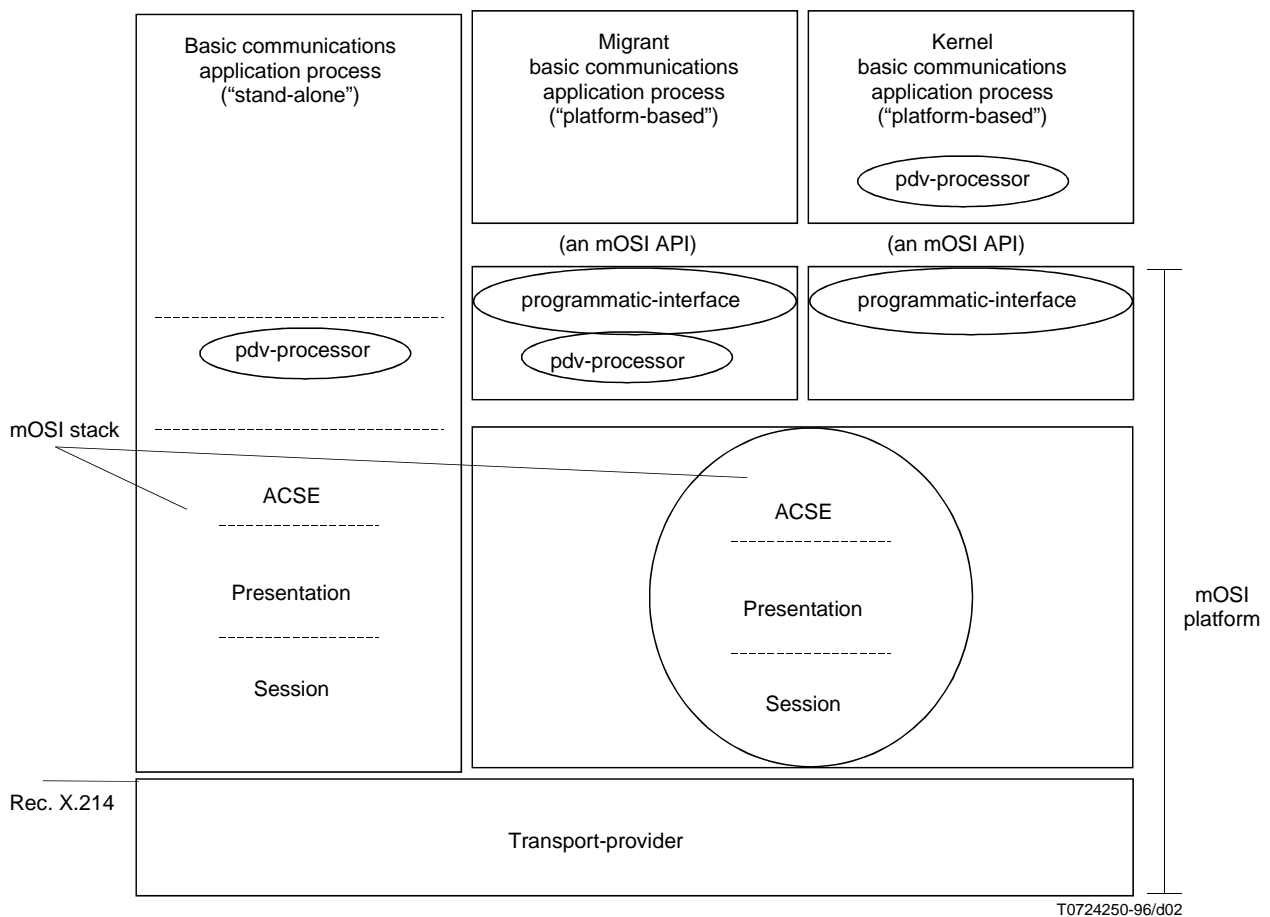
Basic communications application process ("stand-alone")

Migrant basic communications application process ("platform-based")

Kernel basic communications application process ("platform-based")

pdv-processor

(an mOSI API)

(an mOSI API)

programmatic-interface

pdv-processor

programmatic-interface

pdv-processor

mOSI stack

ACSE

Presentation

Session

ACSE

Presentation

Session

mOSI platform

Rec. X.214

Transport-provider

T0724250-96/d02